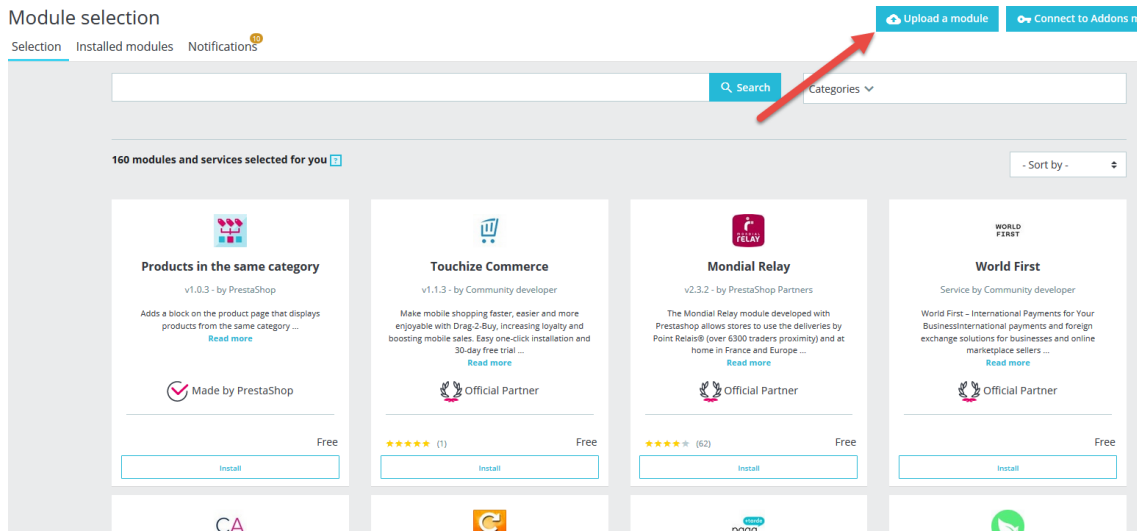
Module selection

Upload a module

Connect to Addons m

Selection Installed modules Notifications 10

Search

Categories

160 modules and services selected for you ?

- Sort by -

WORLD FIRST

Products in the same category

v1.0.3 - by PrestaShop

Adds a block on the product page that displays products from the same category ...
Read more

Made by PrestaShop

Free

Install

Touchize Commerce

v1.1.3 - by Community developer

Make mobile shopping faster, easier and more enjoyable with Drag-2-Buy, increasing loyalty and boosting mobile sales. Easy one-click installation and 30-day free trial ...
Read more

Official Partner

(1)

Free

Install

MONDIAL RELAY

Mondial Relay

v2.3.2 - by PrestaShop Partners

The Mondial Relay module developed with Prestashop allows stores to use the deliveries by Point Relais® (over 6300 traders proximity) and at home in France and Europe ...
Read more

Official Partner

(62)

Free

Install

World First

Service by Community developer

World First – International Payments for Your BusinessInternational payments and foreign exchange solutions for businesses and online marketplace sellers ...
Read more

Official Partner

Free

Install

CA

pago